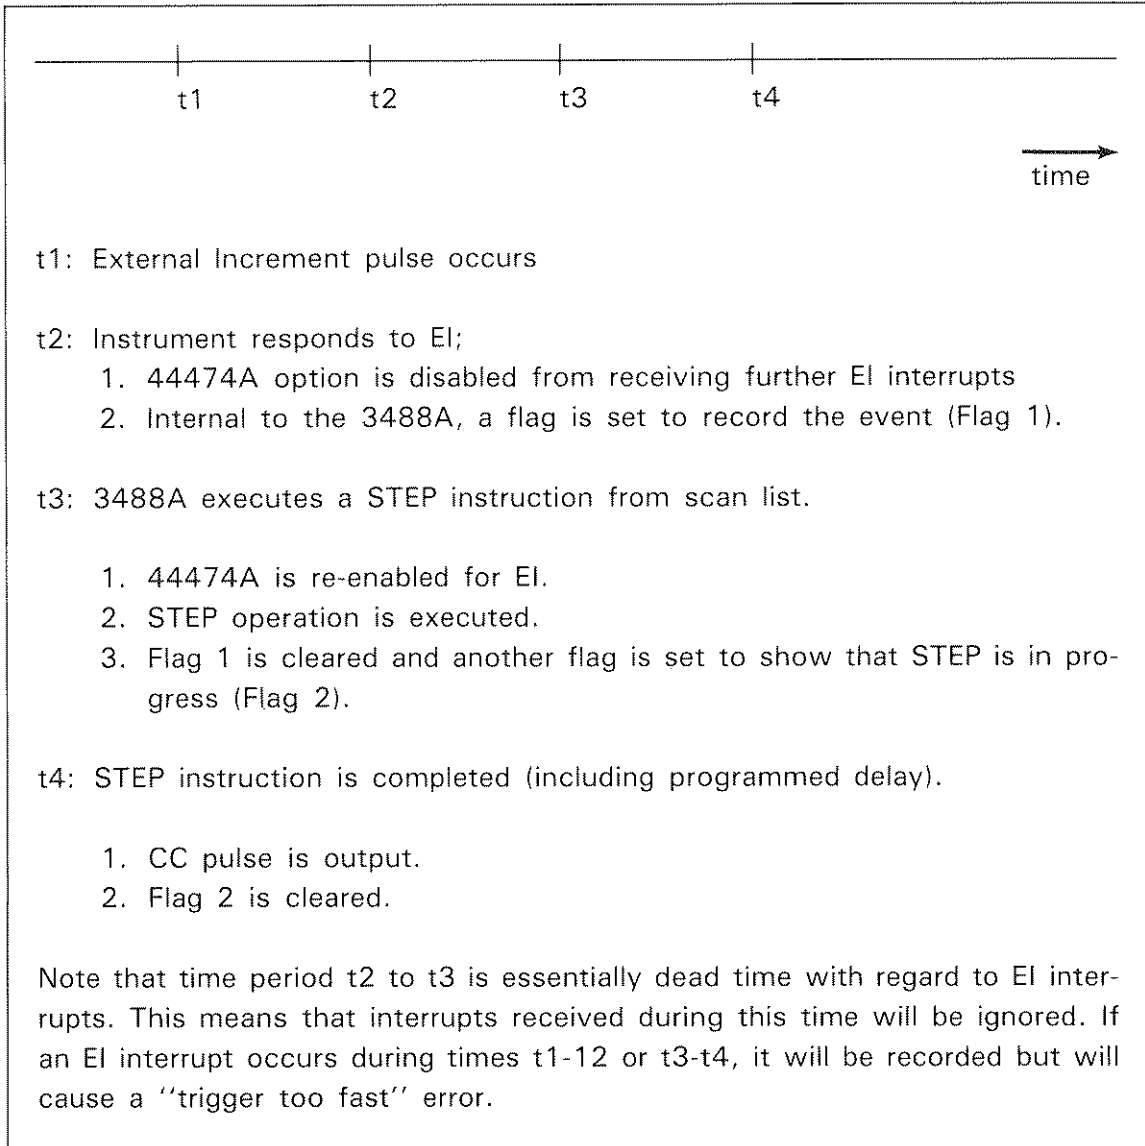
t1 t2 t3 t4

time

t1: External Increment pulse occurs

t2: Instrument responds to EI;
1. 44474A option is disabled from receiving further EI interrupts
2. Internal to the 3488A, a flag is set to record the event (Flag 1).

t3: 3488A executes a STEP instruction from scan list.

1. 44474A is re-enabled for EI.
2. STEP operation is executed.
3. Flag 1 is cleared and another flag is set to show that STEP is in progress (Flag 2).

t4: STEP instruction is completed (including programmed delay).

1. CC pulse is output.
2. Flag 2 is cleared.

Note that time period t2 to t3 is essentially dead time with regard to EI interrupts. This means that interrupts received during this time will be ignored. If an EI interrupt occurs during times t1-12 or t3-t4, it will be recorded but will cause a ''trigger too fast'' error.